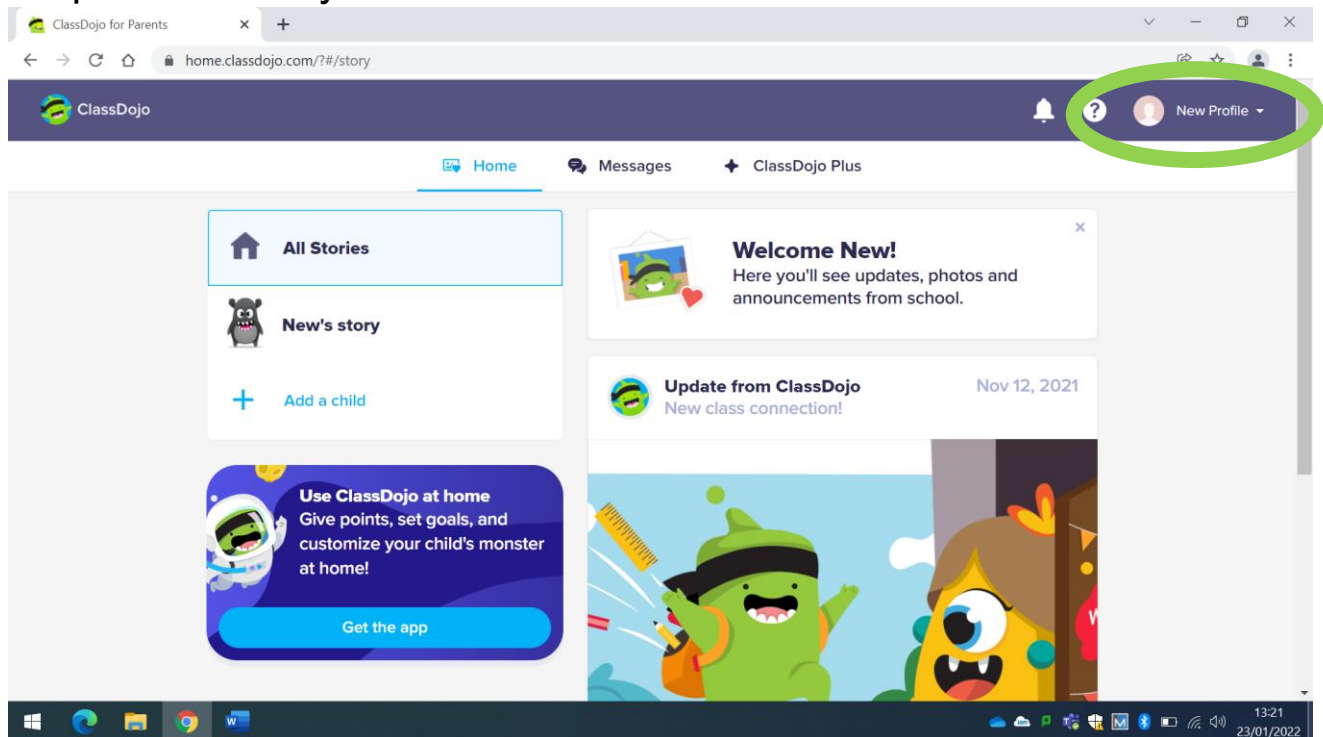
ClassDojo for Parents

home.classdojo.com/?#/story

ClassDojo

New Profile

Home

Messages

ClassDojo Plus

All Stories

New's story

Add a child

Use ClassDojo at home
Give points, set goals, and customize your child's monster at home!

Get the app

Welcome New!
Here you'll see updates, photos and announcements from school.

Update from ClassDojo
New class connection!

Nov 12, 2021

13:21
23/01/2022